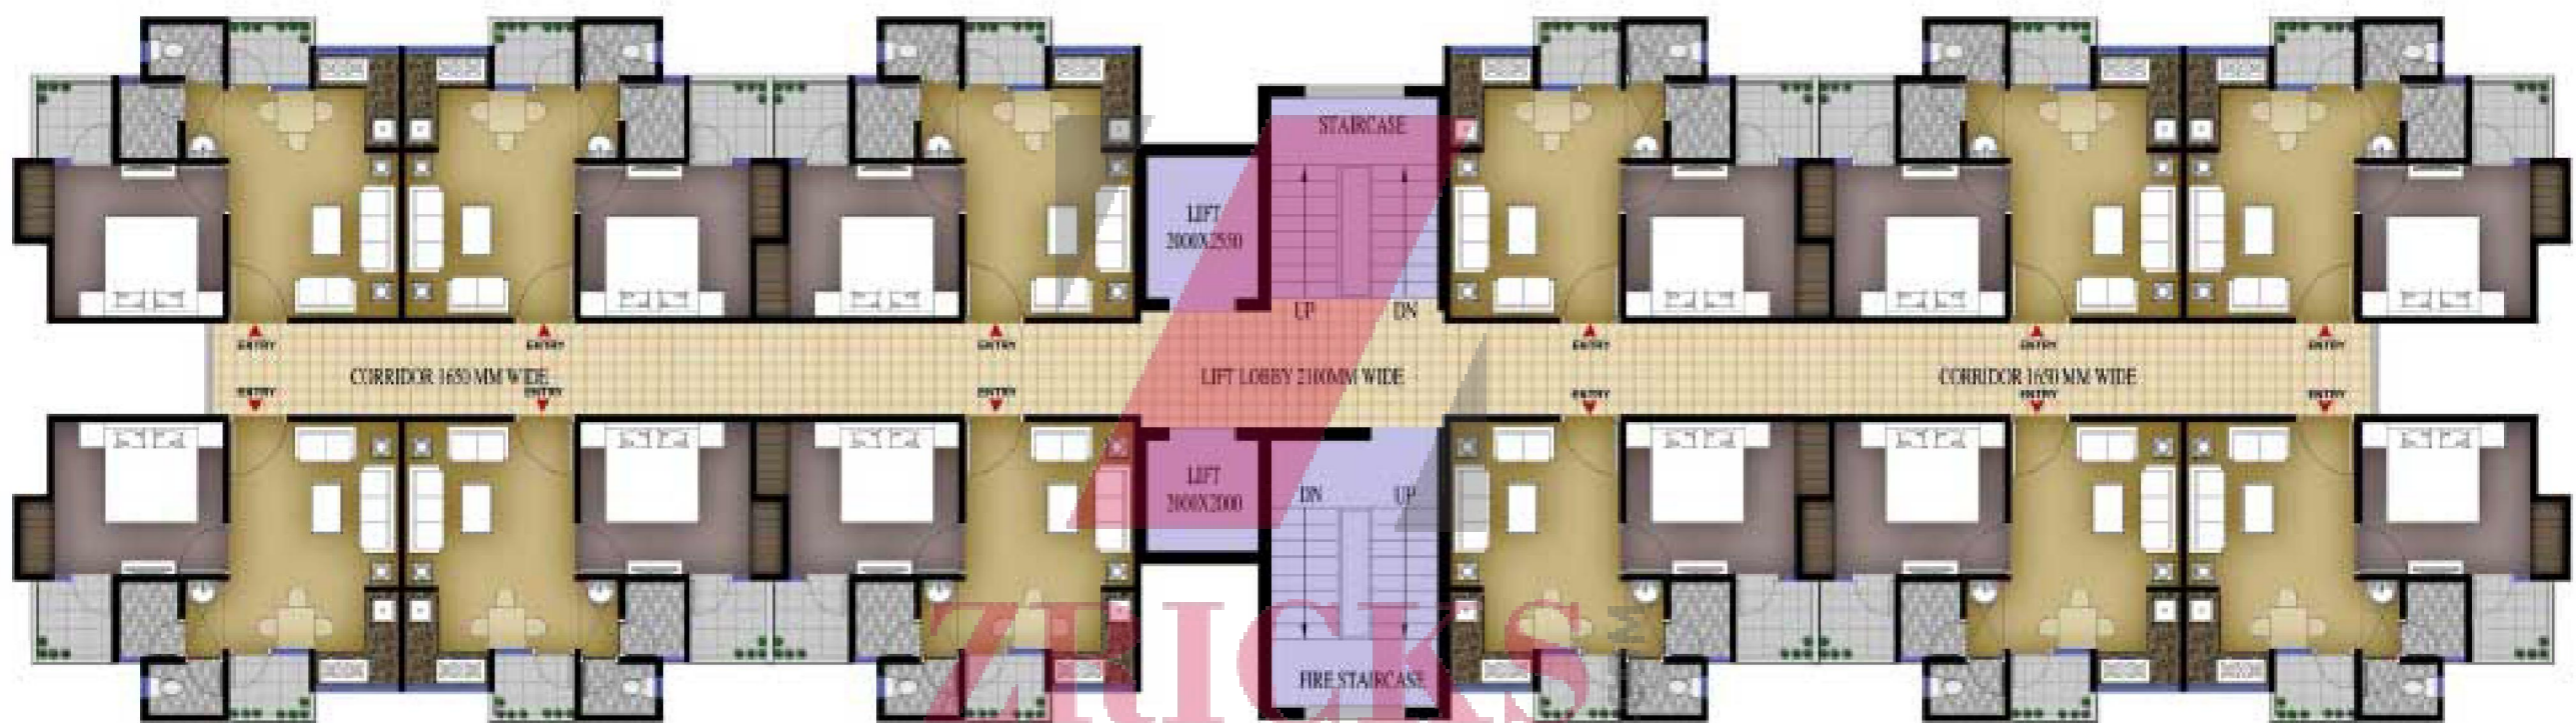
STAIRCASE

LIFT
2000X2550

UP DN

ENTRY ENTRY ENTRY ENTRY ENTRY ENTRY

CORRIDOR 1650 MM WIDE

LIFT LOBBY 2100MM WIDE

CORRIDOR 1650 MM WIDE

ENTRY ENTRY ENTRY ENTRY ENTRY ENTRY

LIFT
2000X2000

DN UP

FIRE STAIRCASE

ZRICKS